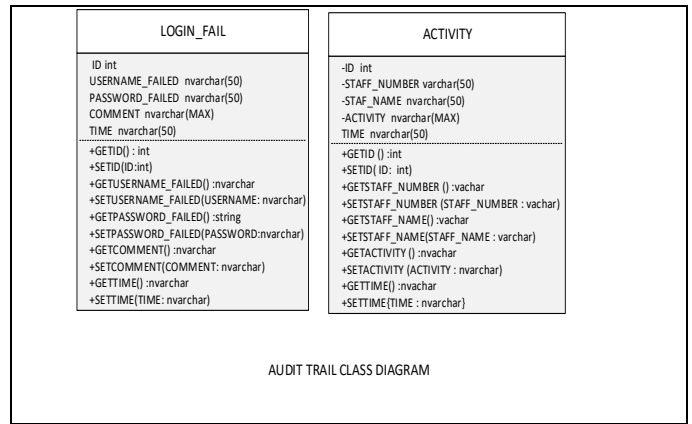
LOGIN_FAIL

ID int
USERNAME_FAILED nvarchar(50)
PASSWORD_FAILED nvarchar(50)
COMMENT nvarchar(MAX)
TIME nvarchar(50)

+GETID() : int
+SETID(ID:int)
+GETUSERNAME_FAILED() :nvarchar
+SETUSERNAME_FAILED(USERNAME: nvarchar)
+GETPASSWORD_FAILED() :string
+SETPASSWORD_FAILED(PASSWORD:nvarchar)
+GETCOMMENT() :nvarchar
+SETCOMMENT(COMMENT: nvarchar)
+GETTIME() :nvarchar
+SETTIME(TIME: nvarchar)

ACTIVITY

-ID int
-STAFF_NUMBER varchar(50)
-STAF_NAME nvarchar(50)
-ACTIVITY nvarchar(MAX)
TIME nvarchar(50)

+GETID () :int
+SETID( ID: int)
+GETSTAFF_NUMBER () :vachar
+SETSTAFF_NUMBER (STAFF_NUMBER : vachar)
+GETSTAFF_NAME() :vachar
+SETSTAFF_NAME(STAFF_NAME : varchar)
+GETACTIVITY () :nvachar
+SETACTIVITY (ACTIVITY : nvarchar)
+GETTIME() :nvachar
+SETTIME(TIME : nvarchar}

AUDIT TRAIL CLASS DIAGRAM